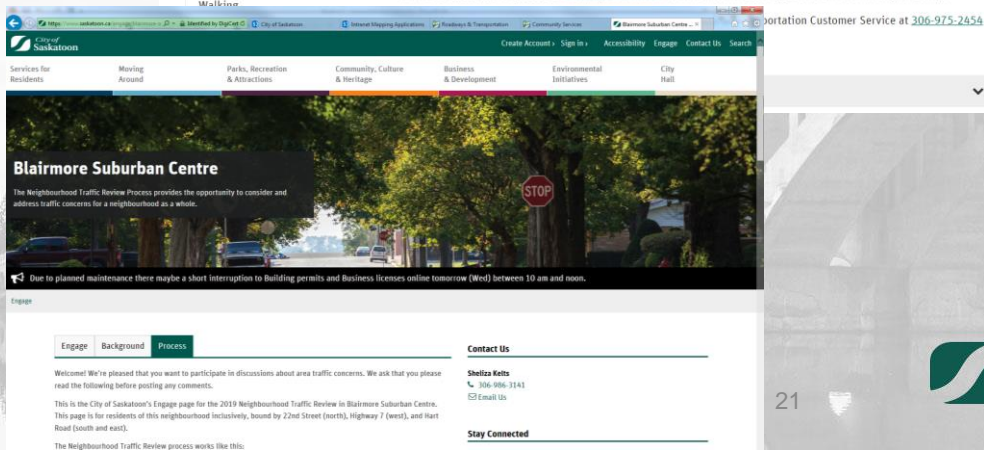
Walking

portation Customer Service at 306-975-2454

https://www.saskatoon.ca/engage/blairmore-s Identified by DigiCert City of Saskatoon Internet Mapping Applications Roadways & Transportation Community Services Blairmore Suburban Centre

City of Saskatoon

Create Account › Sign in › Accessibility Engage Contact Us Search

Services for Residents

Moving Around

Parks, Recreation & Attractions

Community, Culture & Heritage

Business & Development

Environmental Initiatives

City Hall

Blairmore Suburban Centre

The Neighbourhood Traffic Review Process provides the opportunity to consider and address traffic concerns for a neighbourhood as a whole.

STOP

Due to planned maintenance there maybe a short interruption to Building permits and Business licenses online tomorrow (Wed) between 10 am and noon.

Engage

Engage Background Process

Welcome! We're pleased that you want to participate in discussions about area traffic concerns. We ask that you please read the following before posting any comments.

This is the City of Saskatoon's Engage page for the 2019 Neighbourhood Traffic Review in Blairmore Suburban Centre. This page is for residents of this neighbourhood inclusively, bound by 22nd Street (north), Highway 7 (west), and Hart Road (south and east).

The Neighbourhood Traffic Review process works like this:

Contact Us

Sheliza Kelts

306-986-3141

Email Us

Stay Connected

21